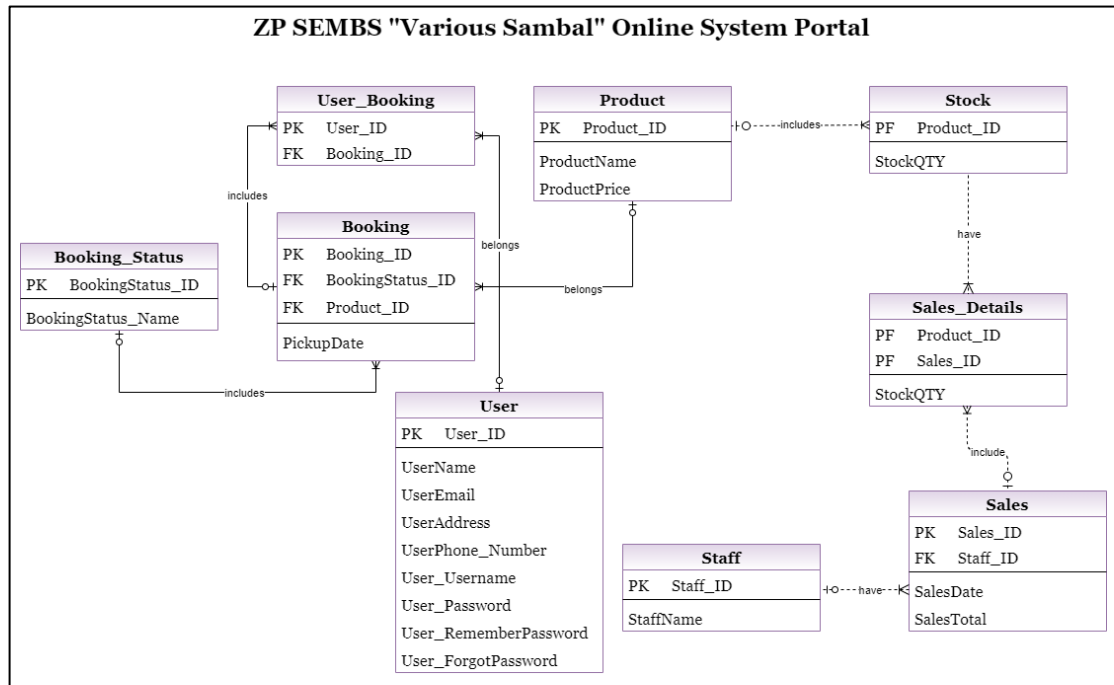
ZP SEMBS "Various Sambal" Online System Portal

User_Booking
PK User_ID
FK Booking_ID

Product
PK Product_ID
ProductName
ProductPrice

includes

Stock
PF Product_ID
StockQTY

includes

Booking
PK Booking_ID
FK BookingStatus_ID
FK Product_ID
PickupDate

belongs

belongs

Booking_Status
PK BookingStatus_ID
BookingStatus_Name

have

Sales_Details
PF Product_ID
PF Sales_ID
StockQTY

includes

User
PK User_ID
UserName
UserEmail
UserAddress
UserPhone_Number
User_Username
User_Password
User_RememberPassword
User_ForgotPassword

include

Sales
PK Sales_ID
FK Staff_ID
SalesDate
SalesTotal

Staff
PK Staff_ID
StaffName

have